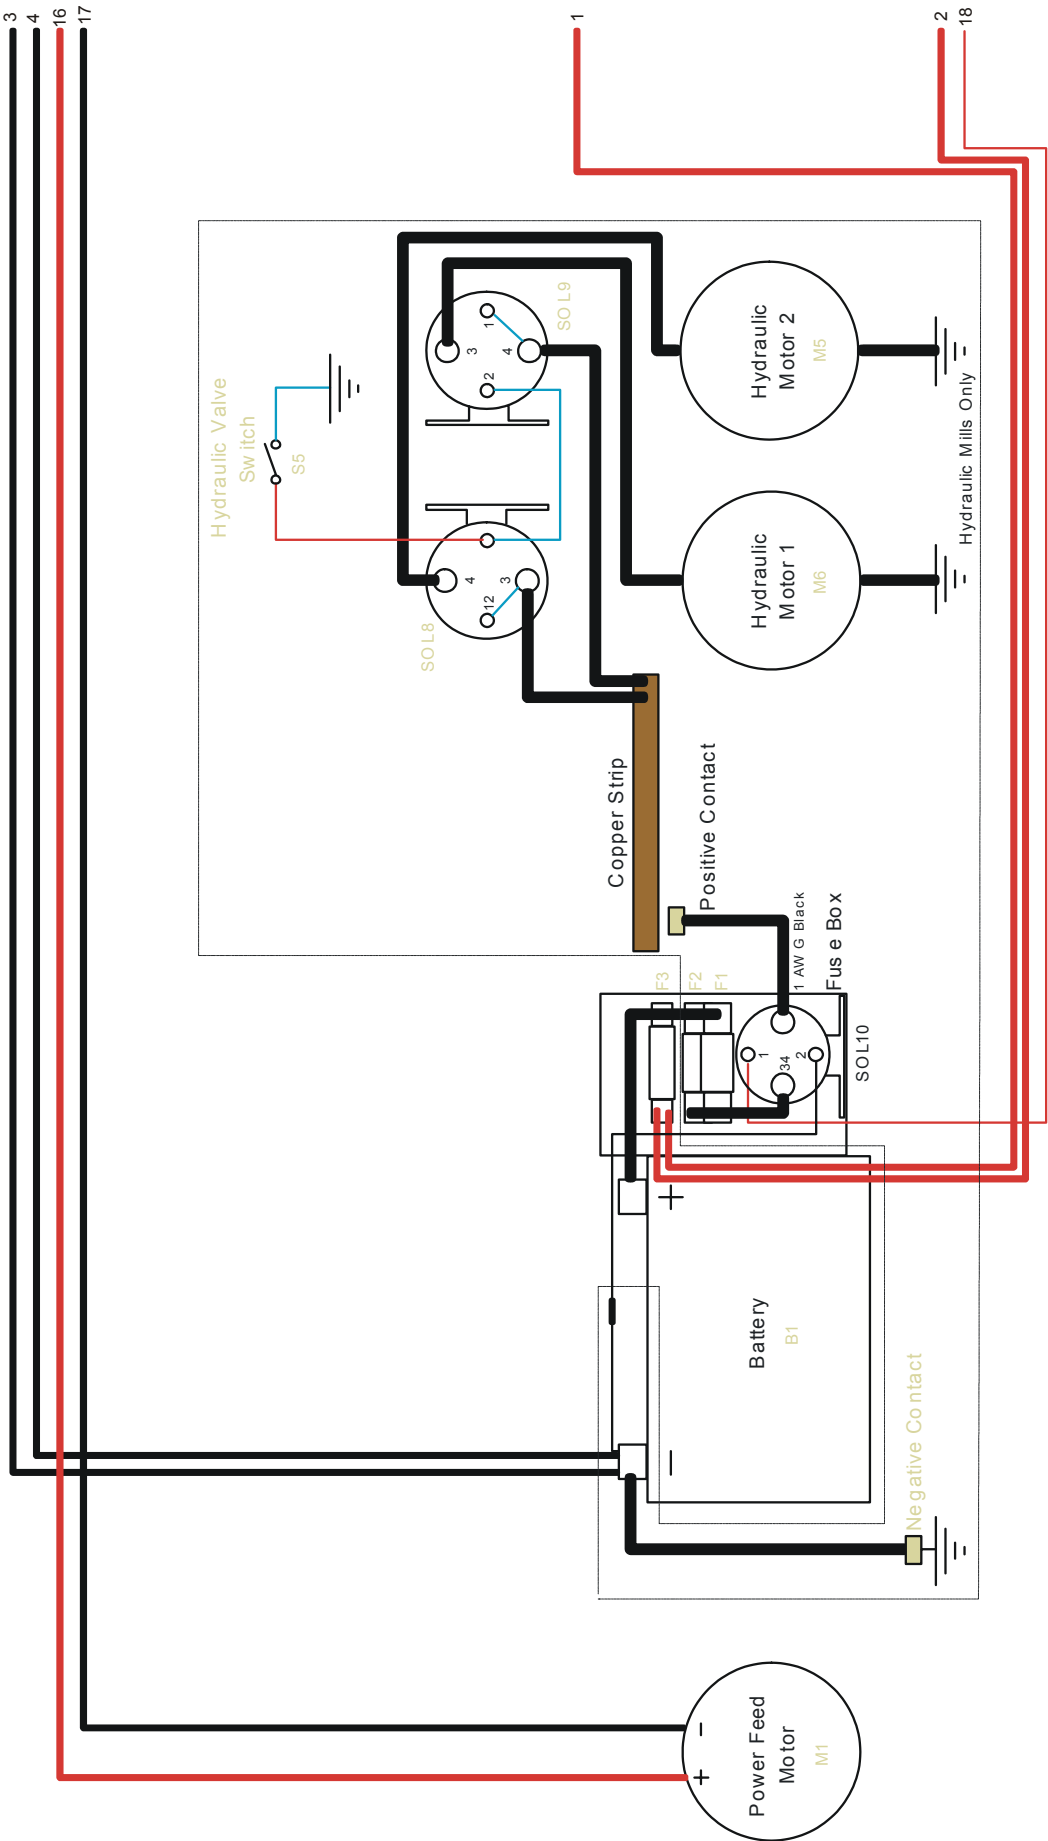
3
4
16
17
1
2
18
SOL9
1
3
4
2
Hydraulic Motor 2
M5
Hydraulic Valve Switch
S5
4
3
12
SOL8
Hydraulic Motor 1
M6
Hydraulic Mills Only
Copper Strip
Positive Contact
1 AWG Black
Fuse Box
F3
F2
F1
1
34
2
SOL10
+
Battery
B1
−
Negative Contact
Power Feed Motor
M1
−
+